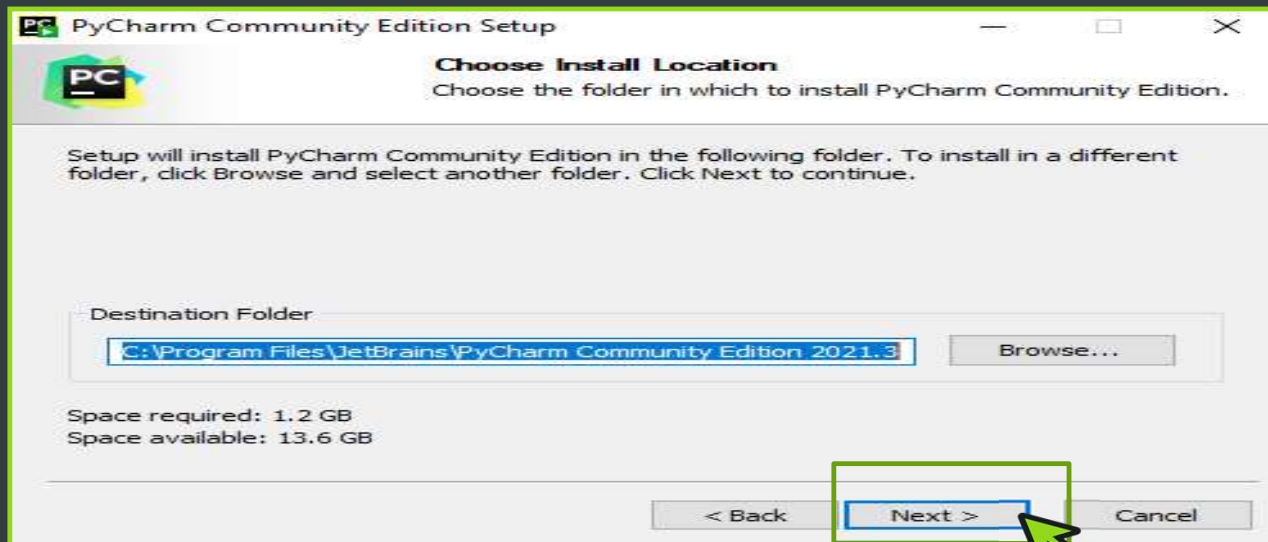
PC PyCharm Community Edition Setup

PC

Choose Install Location
Choose the folder in which to install PyCharm Community Edition.

Setup will install PyCharm Community Edition in the following folder. To install in a different folder, click Browse and select another folder. Click Next to continue.

Destination Folder

C:\Program Files\JetBrains\PyCharm Community Edition 2021.3

Browse...

Space required: 1.2 GB
Space available: 13.6 GB

< Back

Next >

Cancel